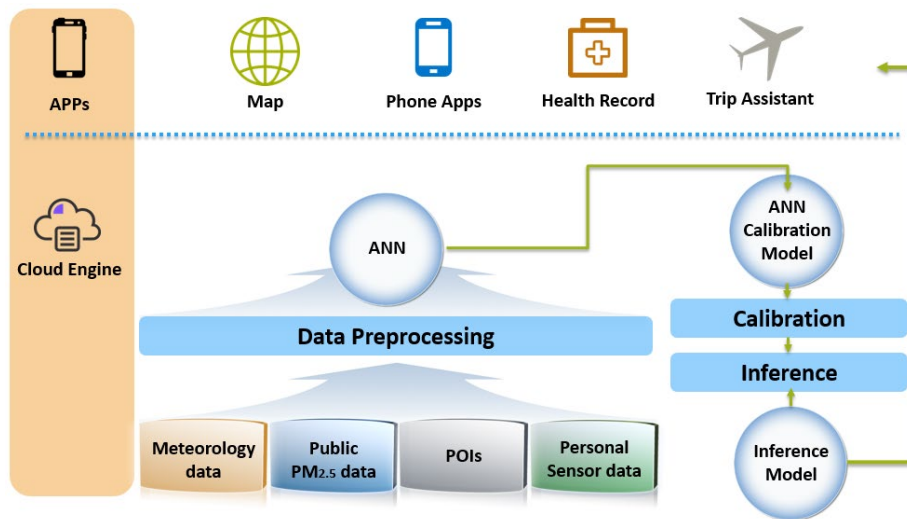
APPs

Map

Phone Apps

Health Record

Trip Assistant

Cloud Engine

ANN

ANN Calibration Model

Data Preprocessing

Calibration

Inference

Meteorology data

Public $PM_{2.5}$ data

POIs

Personal Sensor data

Inference Model